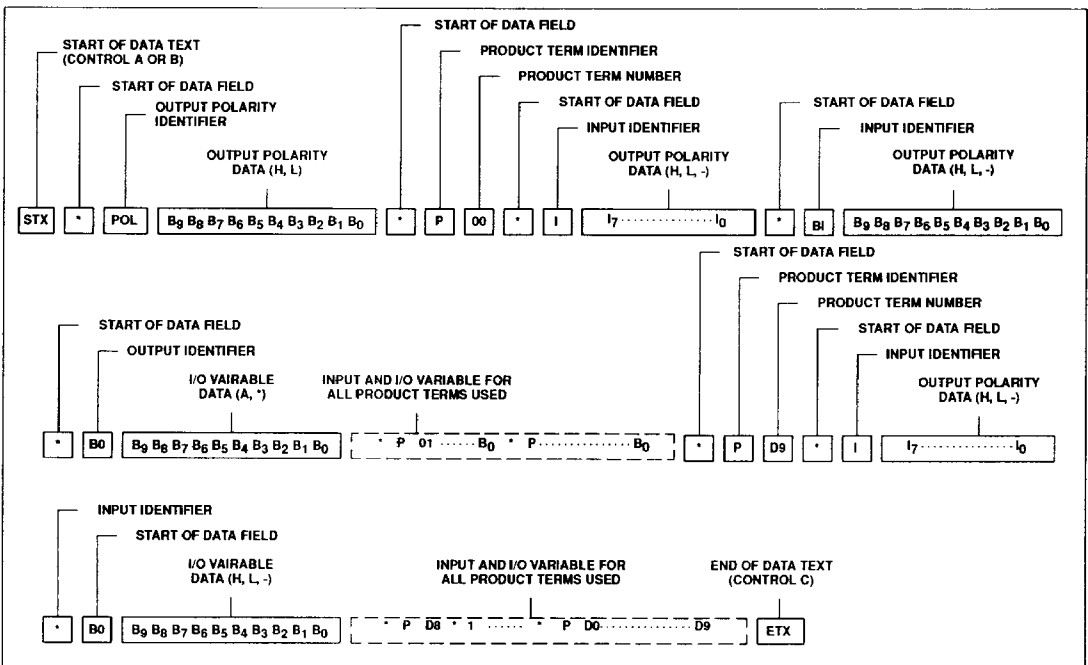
START OF DATA TEXT (CONTROL A OR B)

START OF DATA FIELD

OUTPUT POLARITY IDENTIFIER

OUTPUT POLARITY DATA (H, L)

STX

*

POL

$B_9\ B_8\ B_7\ B_6\ B_5\ B_4\ B_3\ B_2\ B_1\ B_0$

START OF DATA FIELD

PRODUCT TERM IDENTIFIER

PRODUCT TERM NUMBER

START OF DATA FIELD

INPUT IDENTIFIER

OUTPUT POLARITY DATA (H, L, -)

*

P

00

*

I

$I_7 \cdots\cdots\cdots I_0$

START OF DATA FIELD

INPUT IDENTIFIER

OUTPUT POLARITY DATA (H, L, -)

*

BI

$B_9\ B_8\ B_7\ B_6\ B_5\ B_4\ B_3\ B_2\ B_1\ B_0$

START OF DATA FIELD

OUTPUT IDENTIFIER

I/O VAIRABLE DATA (A, *)

INPUT AND I/O VARIABLE FOR ALL PRODUCT TERMS USED

*

B0

$B_9\ B_8\ B_7\ B_6\ B_5\ B_4\ B_3\ B_2\ B_1\ B_0$

* P 01 ...... $B_0$ * P .............. $B_0$

START OF DATA FIELD

PRODUCT TERM IDENTIFIER

PRODUCT TERM NUMBER

START OF DATA FIELD

INPUT IDENTIFIER

OUTPUT POLARITY DATA (H, L, -)

*

P

D9

*

I

$I_7 \cdots\cdots\cdots I_0$

INPUT IDENTIFIER

START OF DATA FIELD

I/O VAIRABLE DATA (H, L, -)

INPUT AND I/O VARIABLE FOR ALL PRODUCT TERMS USED

END OF DATA TEXT (CONTROL C)

*

B0

$B_9\ B_8\ B_7\ B_6\ B_5\ B_4\ B_3\ B_2\ B_1\ B_0$

* P D8 * 1 ...... * P D0 .............. D9

ETX